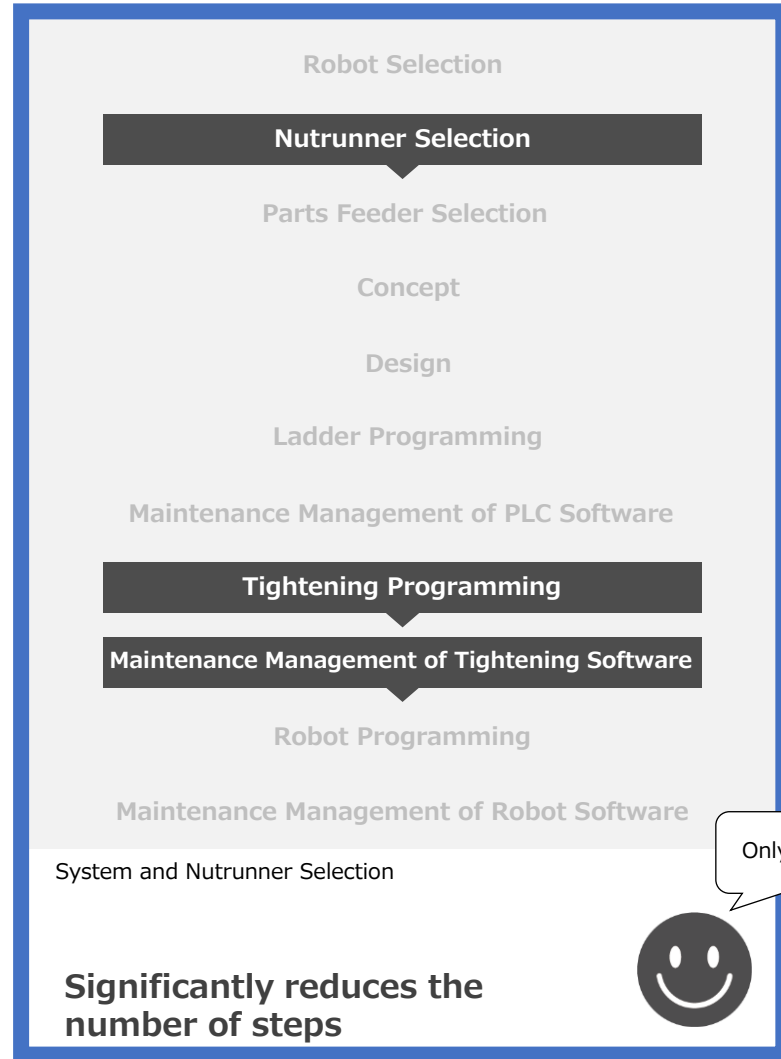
Robot Selection

Nutrunner Selection

Parts Feeder Selection

Concept

Design

Ladder Programming

Maintenance Management of PLC Software

Tightening Programming

Maintenance Management of Tightening Software

Robot Programming

Maintenance Management of Robot Software

System and Nutrunner Selection

Onl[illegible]

Significantly reduces the number of steps